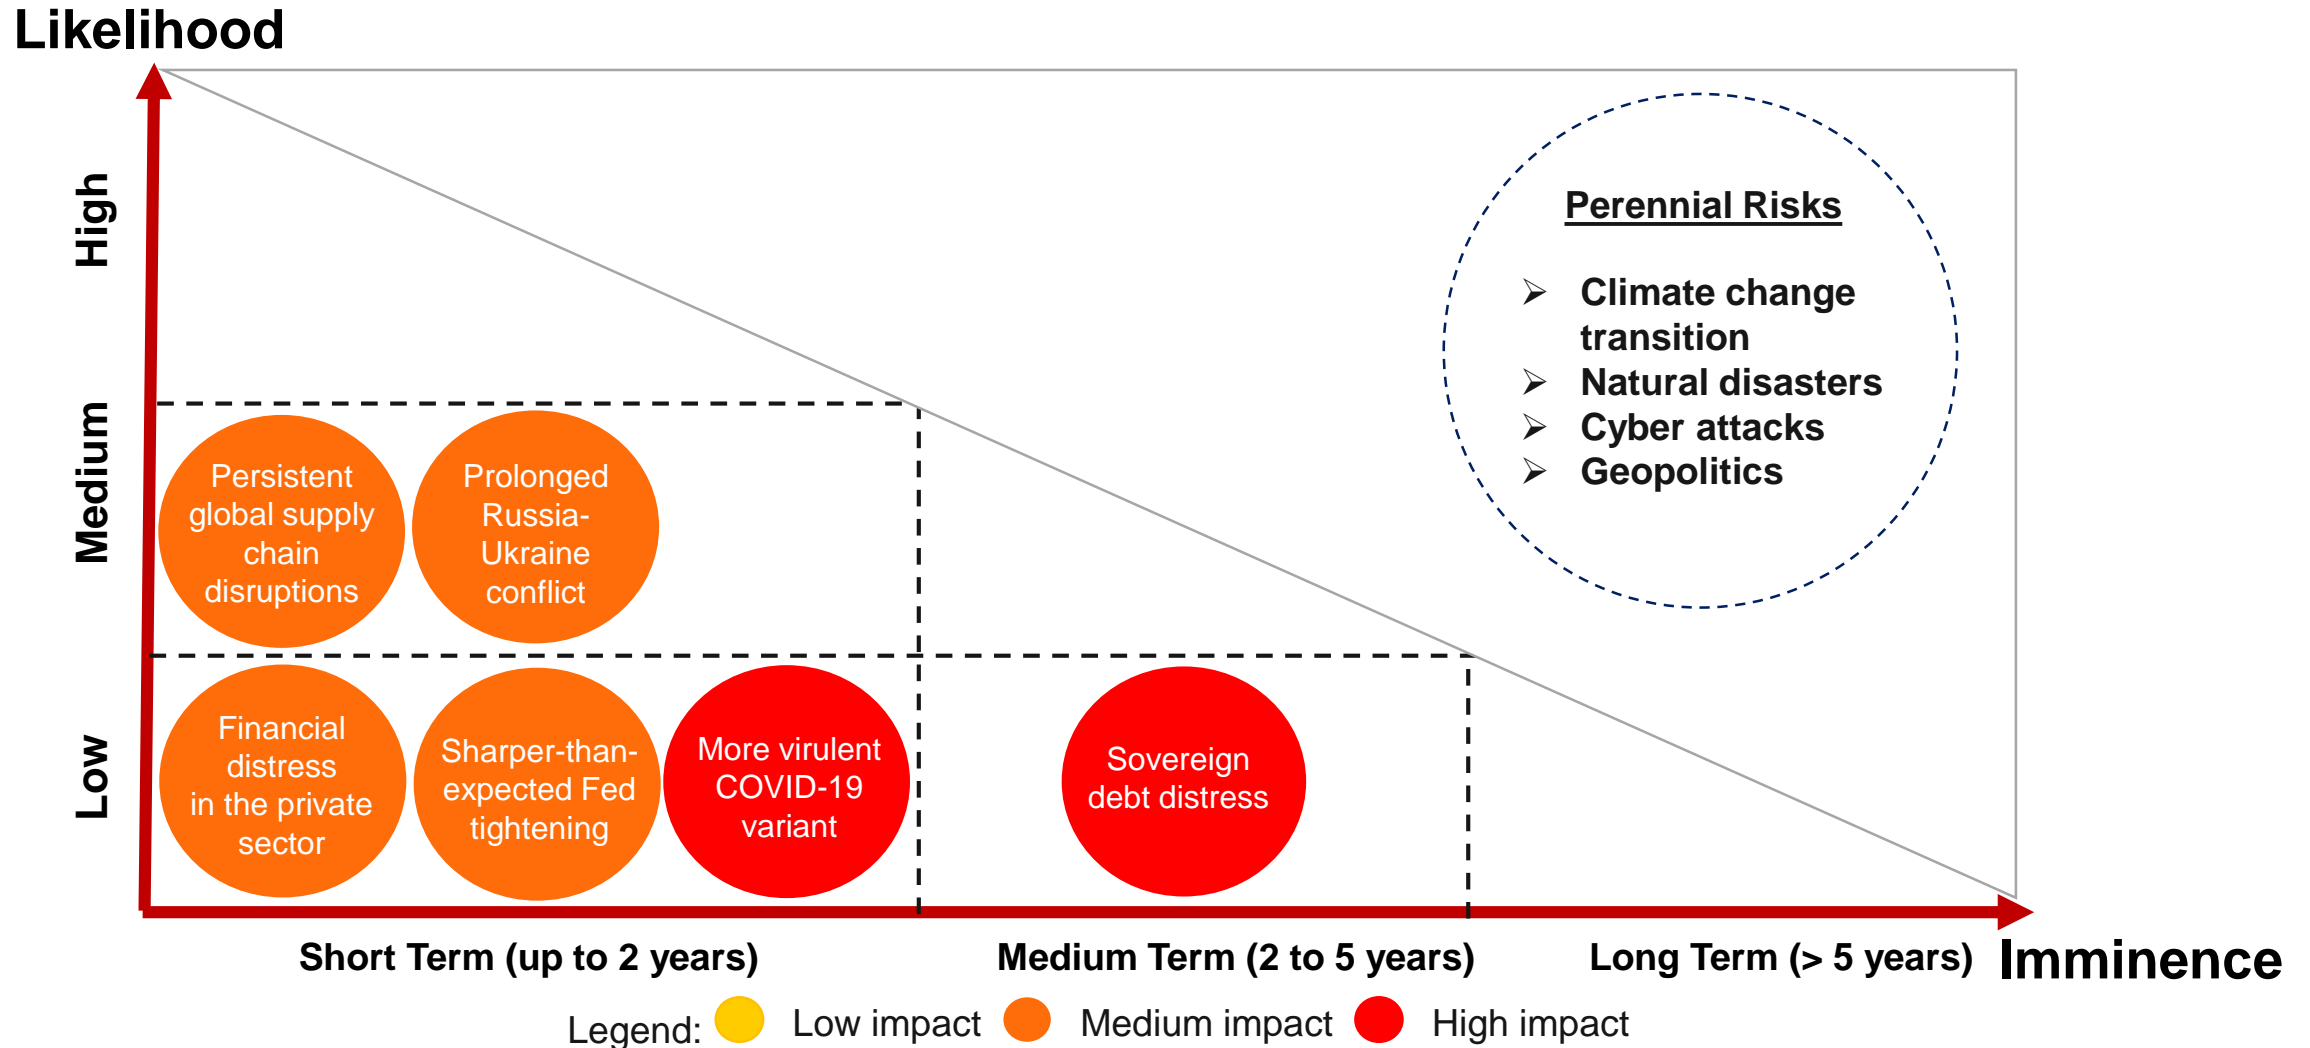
Likelihood

High

Medium

Low

Perennial Risks

➢ Climate change transition
➢ Natural disasters
➢ Cyber attacks
➢ Geopolitics

Persistent global supply chain disruptions

Prolonged Russia-Ukraine conflict

Financial distress in the private sector

Sharper-than-expected Fed tightening

More virulent COVID-19 variant

Sovereign debt distress

Short Term (up to 2 years)

Medium Term (2 to 5 years)

Long Term (> 5 years)

Imminence

Legend: Low impact Medium impact High impact